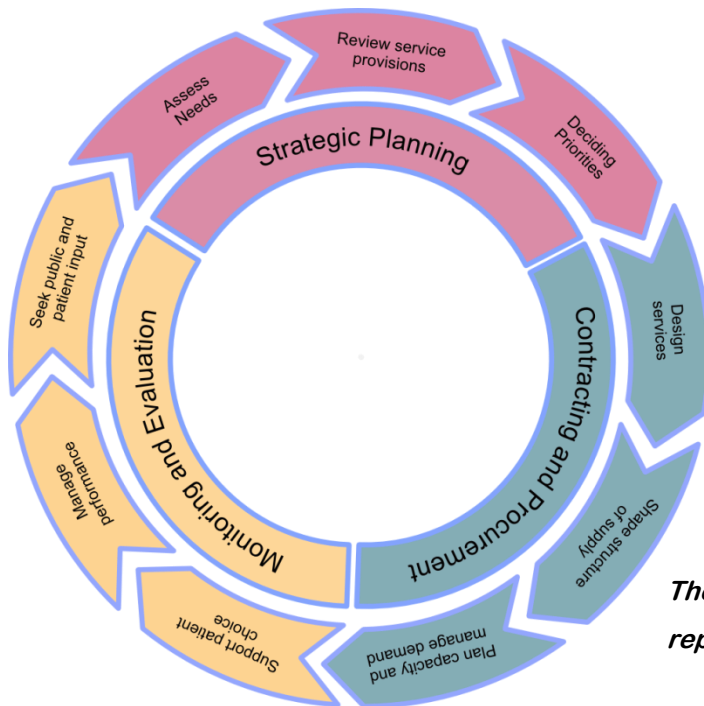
Review service provisions

Assess Needs

Deciding Priorities

Strategic Planning

Seek public and patient input

Design services

Monitoring and Evaluation

Contracting and Procurement

Manage performance

Shape structure of supply

Support patient choice

Plan capacity and manage demand

The

rep